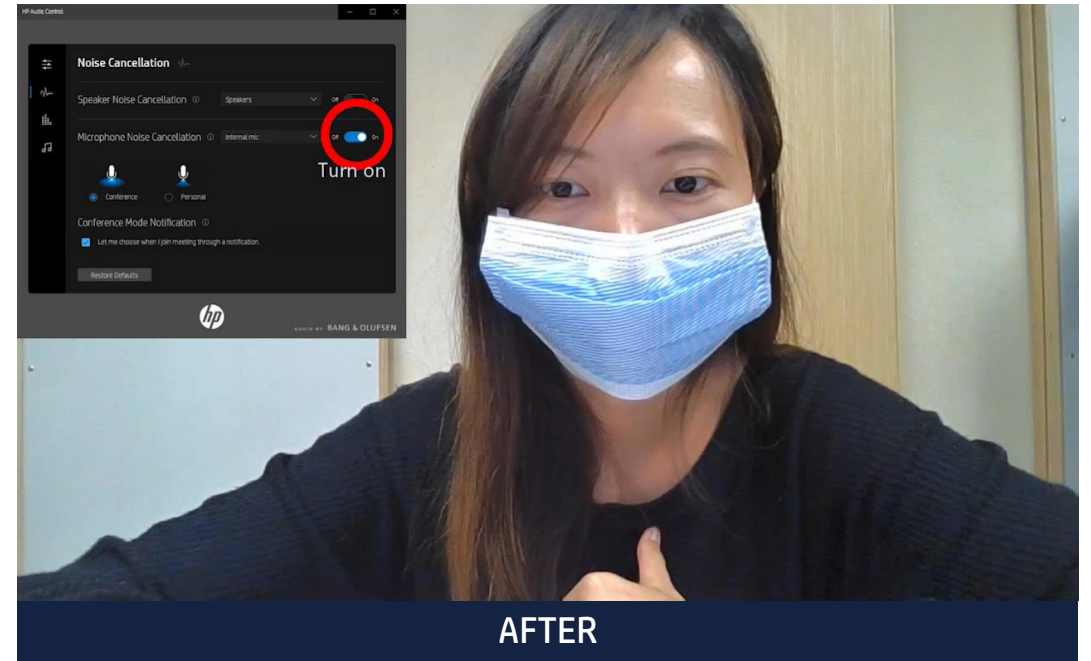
HP Audio Control

Noise Cancellation

Speaker Noise Cancellation ⓘ Speakers Off On

Microphone Noise Cancellation ⓘ Internal mic Off On

Turn on

Conference Personal

Conference Mode Notification ⓘ

Let me choose when I join meeting through a notification.

Restore Defaults

hp

AUDIO BY BANG & OLUFSEN

AFTER